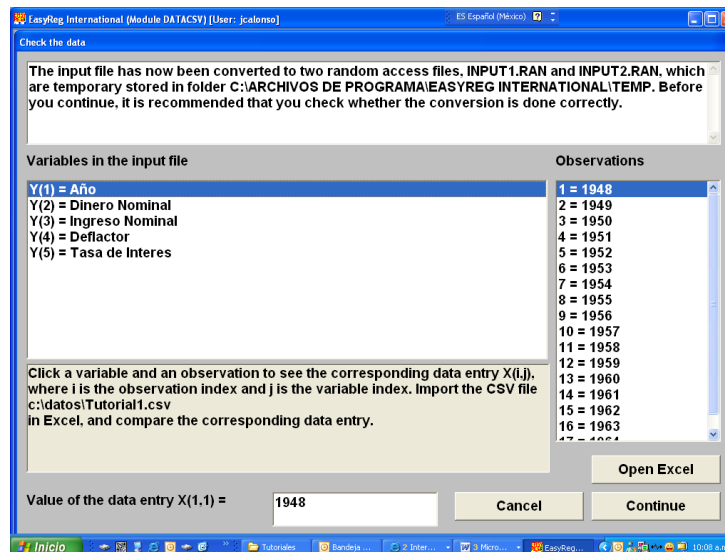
EasyReg International (Module DATACSV) [User: jcalonso]

ES Español (México)

Check the data

The input file has now been converted to two random access files, INPUT1.RAN and INPUT2.RAN, which are temporary stored in folder C:\ARCHIVOS DE PROGRAMA\EASYREG INTERNATIONAL\TEMP. Before you continue, it is recommended that you check whether the conversion is done correctly.

Variables in the input file

Y(1) = Año
Y(2) = Dinero Nominal
Y(3) = Ingreso Nominal
Y(4) = Deflactor
Y(5) = Tasa de Interes

Observations

1 = 1948
2 = 1949
3 = 1950
4 = 1951
5 = 1952
6 = 1953
7 = 1954
8 = 1955
9 = 1956
10 = 1957
11 = 1958
12 = 1959
13 = 1960
14 = 1961
15 = 1962
16 = 1963
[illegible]

Click a variable and an observation to see the corresponding data entry X(i,j), where i is the observation index and j is the variable index. Import the CSV file c:\datos\Tutorial1.csv
in Excel, and compare the corresponding data entry.

Open Excel

Value of the data entry X(1,1) =

1948

Cancel

Continue

Inicio

Tutoriales

Bandeja ...

2 Inter...

3 Micro...

EasyReg...

10:08 a.